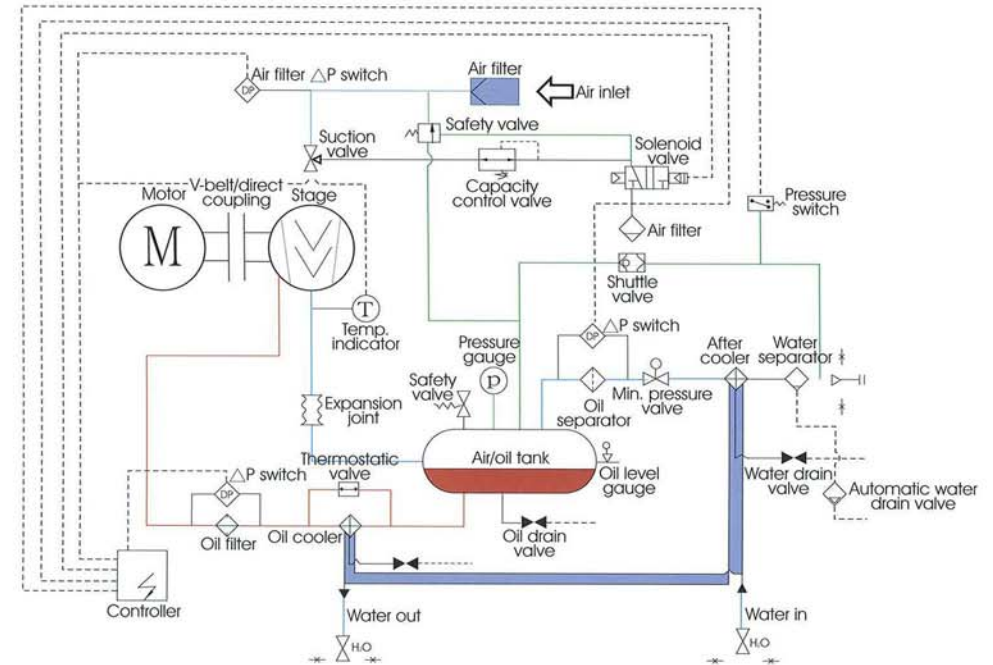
Air filter △P switch
DP
Air filter
Air inlet
Suction valve
Safety valve
Solenoid valve
Capacity control valve
Pressure switch
Motor
V-belt/direct coupling
Stage
M
Air filter
Shuttle valve
T
Temp. indicator
△P switch
DP
Pressure gauge
P
After cooler
Water separator
Safety valve
Oil separator
Min. pressure valve
Expansion joint
Thermostatic valve
Air/oil tank
Oil level gauge
Water drain valve
△P switch
DP
Automatic water drain valve
Oil filter
Oil cooler
Oil drain valve
Controller
Water out
Water in
$H_2O$
$H_2O$